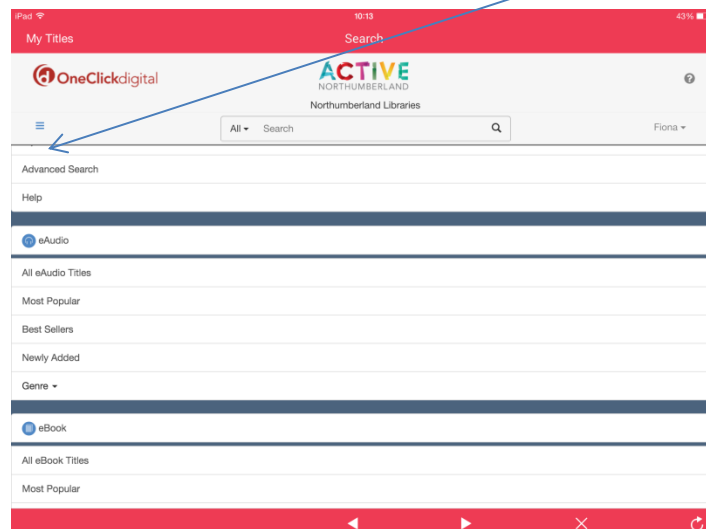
iPad
10:13
43%

My Titles
Search

OneClickdigital
ACTIVE
NORTHUMBERLAND
Northumberland Libraries

All ▾ Search
Fiona ▾

Advanced Search
Help

eAudio
All eAudio Titles
Most Popular
Best Sellers
Newly Added
Genre ▾

eBook
All eBook Titles
Most Popular